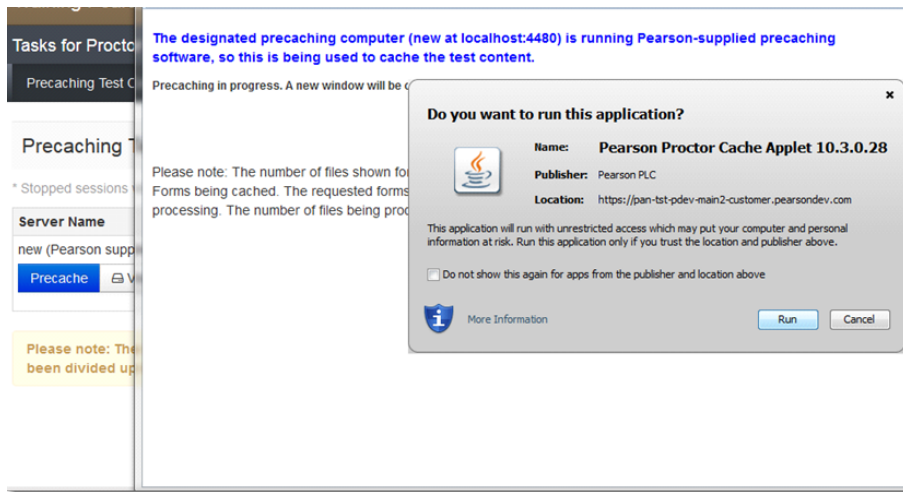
Tasks for Procto

Precaching Test C

Precaching T

* Stopped sessions w

Server Name

new (Pearson supp

Precache

V

Please note: The been divided up

The designated precaching computer (new at localhost:4480) is running Pearson-supplied precaching software, so this is being used to cache the test content.

Precaching in progress. A new window will be c

Please note: The number of files shown fo Forms being cached. The requested forms processing. The number of files being proc

Do you want to run this application?

×

Name: Pearson Proctor Cache Applet 10.3.0.28

Publisher: Pearson PLC

Location: https://pan-tst-pdev-main2-customer.pearsondev.com

This application will run with unrestricted access which may put your computer and personal information at risk. Run this application only if you trust the location and publisher above.

Do not show this again for apps from the publisher and location above

More Information

Run

Cancel